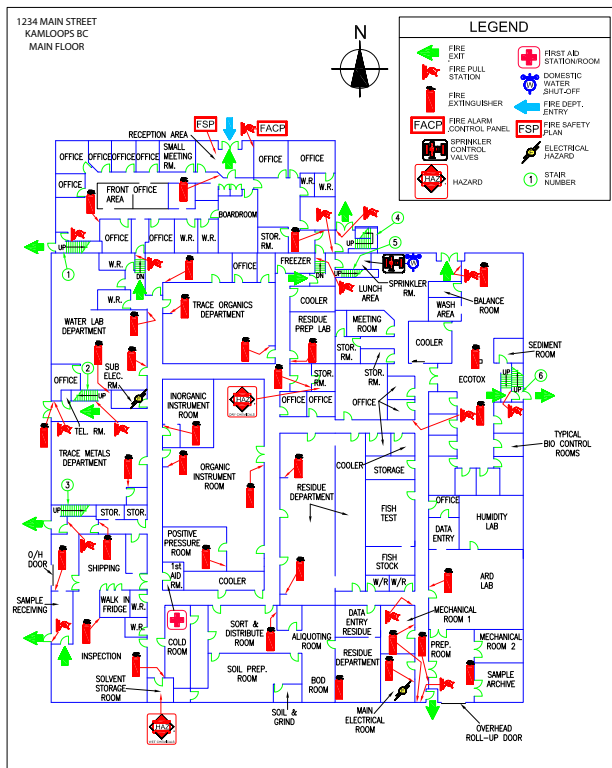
1234 MAIN STREET
KAMLOOPS BC
MAIN FLOOR

N

LEGEND

FIRE EXIT
FIRST AID STATION/ROOM
FIRE PULL STATION
DOMESTIC WATER SHUT-OFF
FIRE EXTINGUISHER
FIRE DEPT. ENTRY
FACP FIRE ALARM CONTROL PANEL
FSP FIRE SAFETY PLAN
SPRINKLER CONTROL VALVES
ELECTRICAL HAZARD
HAZ HAZARD
1 STAIR NUMBER

FSP
FACP
RECEPTION AREA
OFFICE
OFFICE
OFFICE
OFFICE
SMALL MEETING RM.
OFFICE
OFFICE
OFFICE
FRONT OFFICE AREA
W.R.
BOARDROOM
OFFICE
OFFICE
OFFICE
W.R.
W.R.
STOR. RM.
4
UP
5
UP
1
UP
W.R.
OFFICE
FREEZER
DN
SPRINKLER RM.
W.R.
TRACE ORGANICS DEPARTMENT
COOLER
LUNCH AREA
WASH AREA
BALANCE ROOM
WATER LAB DEPARTMENT
RESIDUE PREP LAB
MEETING ROOM
2
SUB ELEC. RM.
COOLER
SEDIMENT ROOM
OFFICE
STOR. RM.
STOR. RM.
UP
STOR. RM.
ECOTOX
6
UP
TEL. RM.
INORGANIC INSTRUMENT ROOM
HAZ
OFFICE
OFFICE
OFFICE
TYPICAL BIO CONTROL ROOMS
TRACE METALS DEPARTMENT
ORGANIC INSTRUMENT ROOM
COOLER
STORAGE
RESIDUE DEPARTMENT
3
FISH TEST
OFFICE
HUMIDITY LAB
STOR.
STOR.
DATA ENTRY
POSITIVE PRESSURE ROOM
O/H DOOR
SHIPPING
1st AID RM.
COOLER
FISH STOCK
W/R
W/R
ARD LAB
SAMPLE RECEIVING
WALK IN FRIDGE
W.R.
SORT & DISTRIBUTE ROOM
DATA ENTRY RESIDUE
MECHANICAL ROOM 1
W.R.
COLD ROOM
ALIQUOTING ROOM
MECHANICAL ROOM 2
INSPECTION
SOIL PREP. ROOM
RESIDUE DEPARTMENT
PREP. ROOM
SOLVENT STORAGE ROOM
BOD ROOM
SAMPLE ARCHIVE
SOIL & GRIND
MAIN ELECTRICAL ROOM
HAZ
OVERHEAD ROLL-UP DOOR